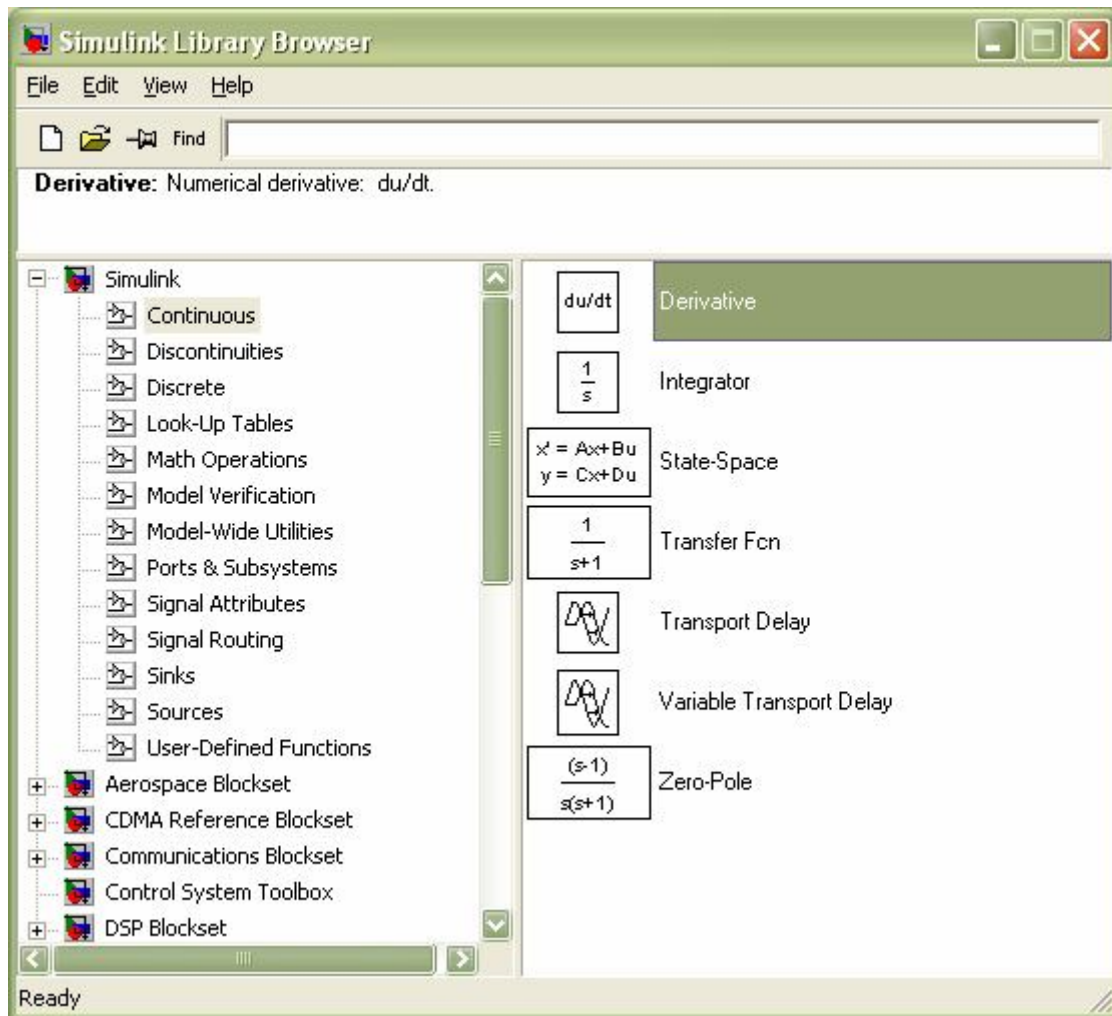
Simulink Library Browser

File Edit View Help

Find

**Derivative:** Numerical derivative: du/dt.

Simulink
Continuous
Discontinuities
Discrete
Look-Up Tables
Math Operations
Model Verification
Model-Wide Utilities
Ports & Subsystems
Signal Attributes
Signal Routing
Sinks
Sources
User-Defined Functions
Aerospace Blockset
CDMA Reference Blockset
Communications Blockset
Control System Toolbox
DSP Blockset

du/dt Derivative

$\frac{1}{s}$ Integrator

$x' = Ax+Bu$
$y = Cx+Du$ State-Space

$\frac{1}{s+1}$ Transfer Fcn

Transport Delay

Variable Transport Delay

$\frac{(s-1)}{s(s+1)}$ Zero-Pole

Ready